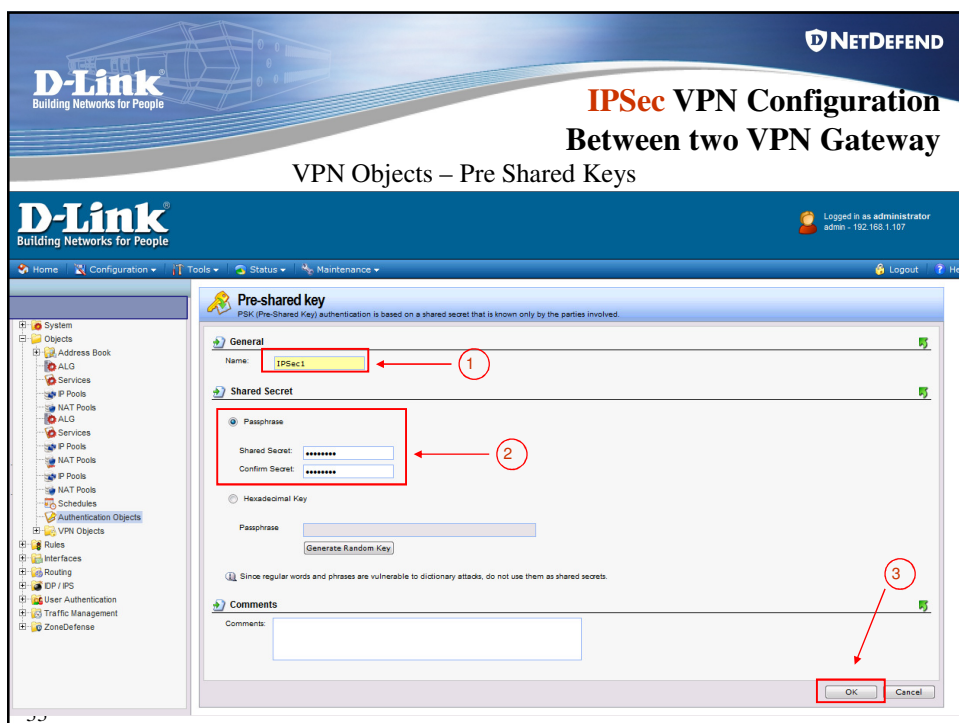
NETDEFEND

D-Link
Building Networks for People

IPSec VPN Configuration
Between two VPN Gateway

VPN Objects – Pre Shared Keys

D-Link
Building Networks for People

Logged in as administrator
admin - 192.168.1.107

Home | Configuration | Tools | Status | Maintenance

Logout | He

System
Objects
Address Book
ALG
Services
IP Pools
NAT Pools
ALG
Services
IP Pools
NAT Pools
IP Pools
NAT Pools
Schedules
Authentication Objects
VPN Objects
Rules
Interfaces
Routing
IDP / IPS
User Authentication
Traffic Management
ZoneDefense

Pre-shared key
PSK (Pre-Shared Key) authentication is based on a shared secret that is known only by the parties involved.

General
Name: IPSec1

1

Shared Secret

Passphrase

Shared Secret: ••••••••
Confirm Secret: ••••••••

2

Hexadecimal Key

Passphrase

Generate Random Key

Since regular words and phrases are vulnerable to dictionary attacks, do not use them as shared secrets.

3

Comments
Comments:

OK Cancel

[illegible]